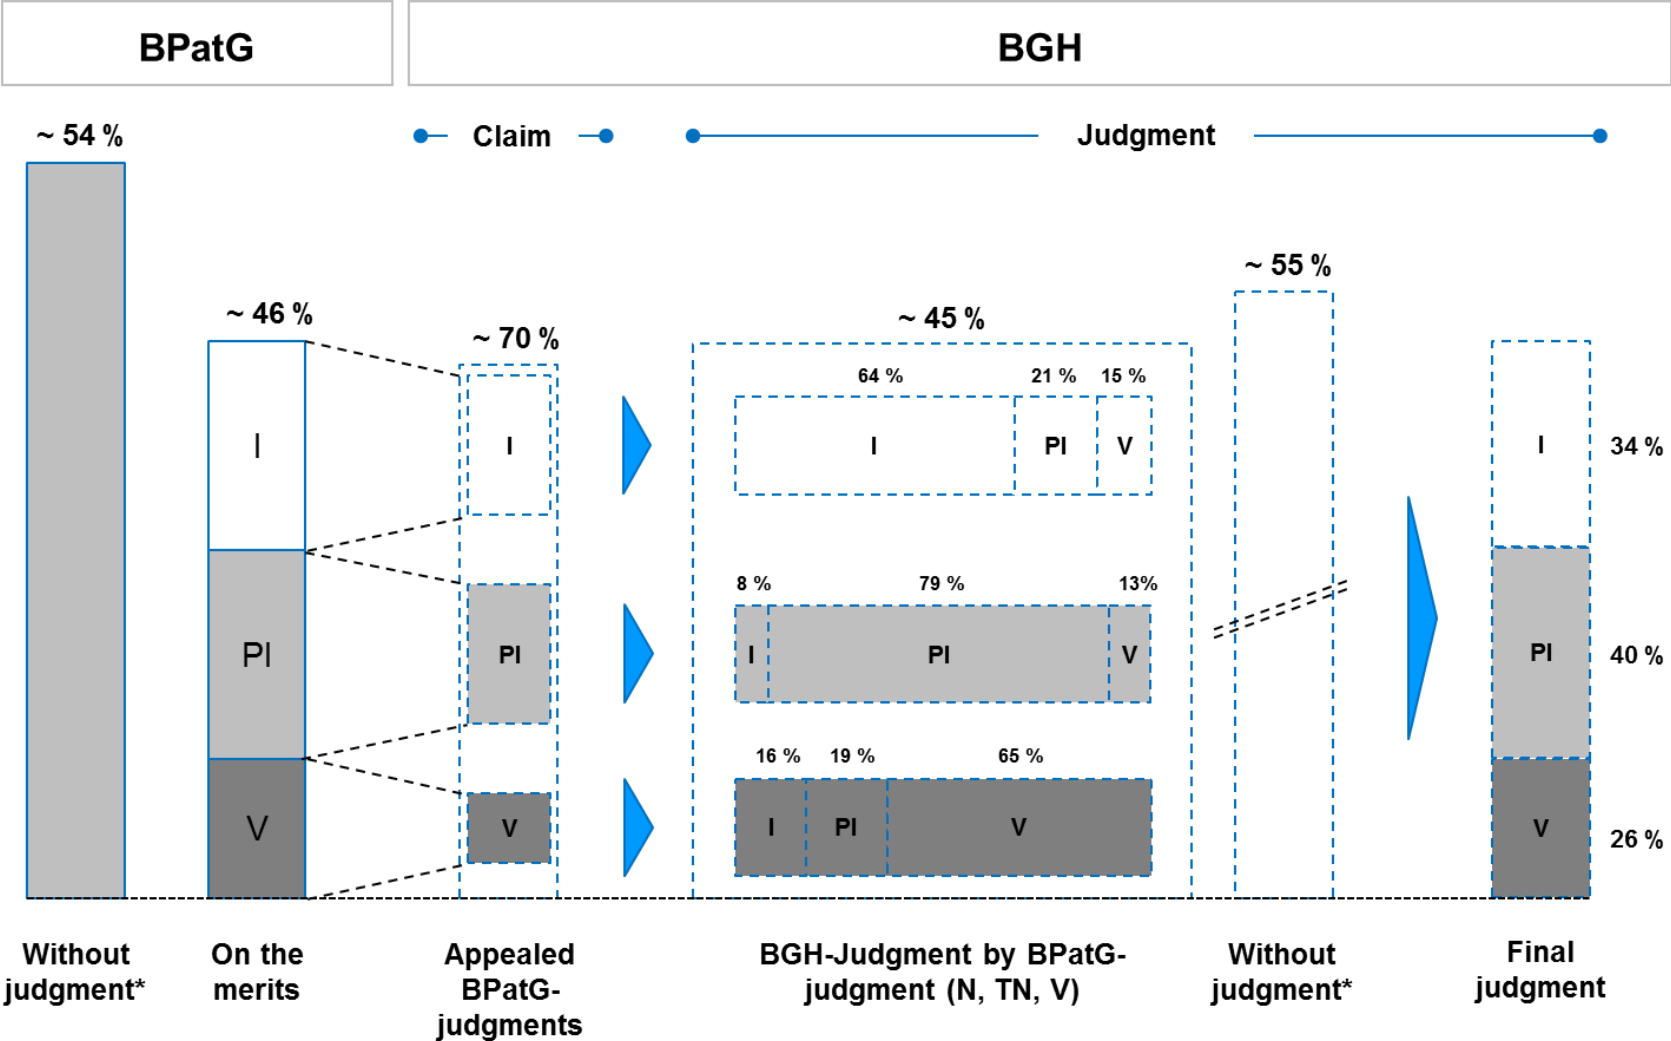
BPatG

BGH

~ 54 %

Claim

Judgment

~ 46 %

~ 70 %

~ 45 %

~ 55 %

64 %

21 %

15 %

I

PI

V

I

I

I

34 %

8 %

79 %

13%

PI

PI

I

PI

V

PI

40 %

16 %

19 %

65 %

V

V

I

PI

V

V

26 %

Without judgment*

On the merits

Appealed BPatG-judgments

BGH-Judgment by BPatG-judgment (N, TN, V)

Without judgment*

Final judgment